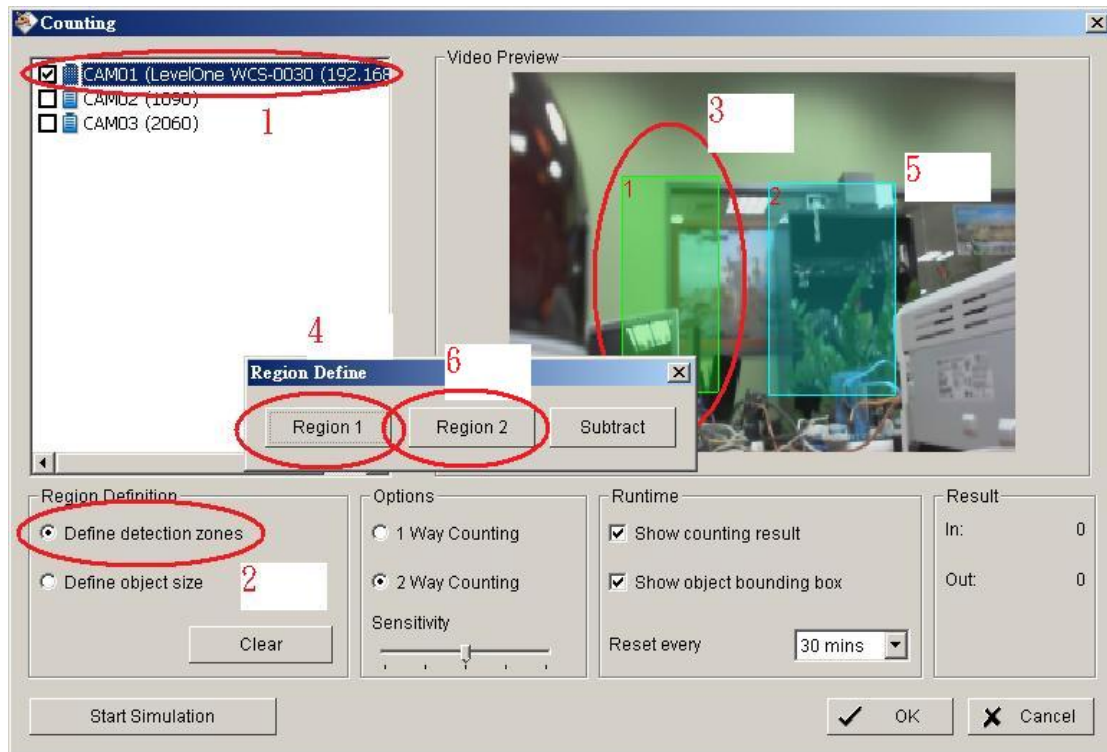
Counting

CAM01 (LevelOne WCS-0030 (192.168
CAM02 (1090)
CAM03 (2060)

1

Video Preview

3

1

2

5

4

Region Define

6

Region 1

Region 2

Subtract

Region Definition

Define detection zones

Define object size

2

Clear

Options

1 Way Counting

2 Way Counting

Sensitivity

Runtime

Show counting result

Show object bounding box

Reset every

30 mins

Result

In: 0

Out: 0

Start Simulation

OK

Cancel